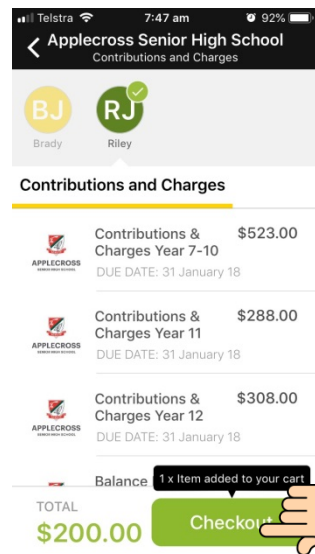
Telstra 7:47 am 92%
Applecross Senior High School
Contributions and Charges

BJ
Brady
RJ
Riley

Contributions and Charges

APPLECROSS
SENIOR HIGH SCHOOL
Contributions & Charges Year 7-10 $523.00
DUE DATE: 31 January 18

APPLECROSS
SENIOR HIGH SCHOOL
Contributions & Charges Year 11 $288.00
DUE DATE: 31 January 18

APPLECROSS
SENIOR HIGH SCHOOL
Contributions & Charges Year 12 $308.00
DUE DATE: 31 January 18

Balance
1 x Item added to your cart

TOTAL
$200.00
Checkout